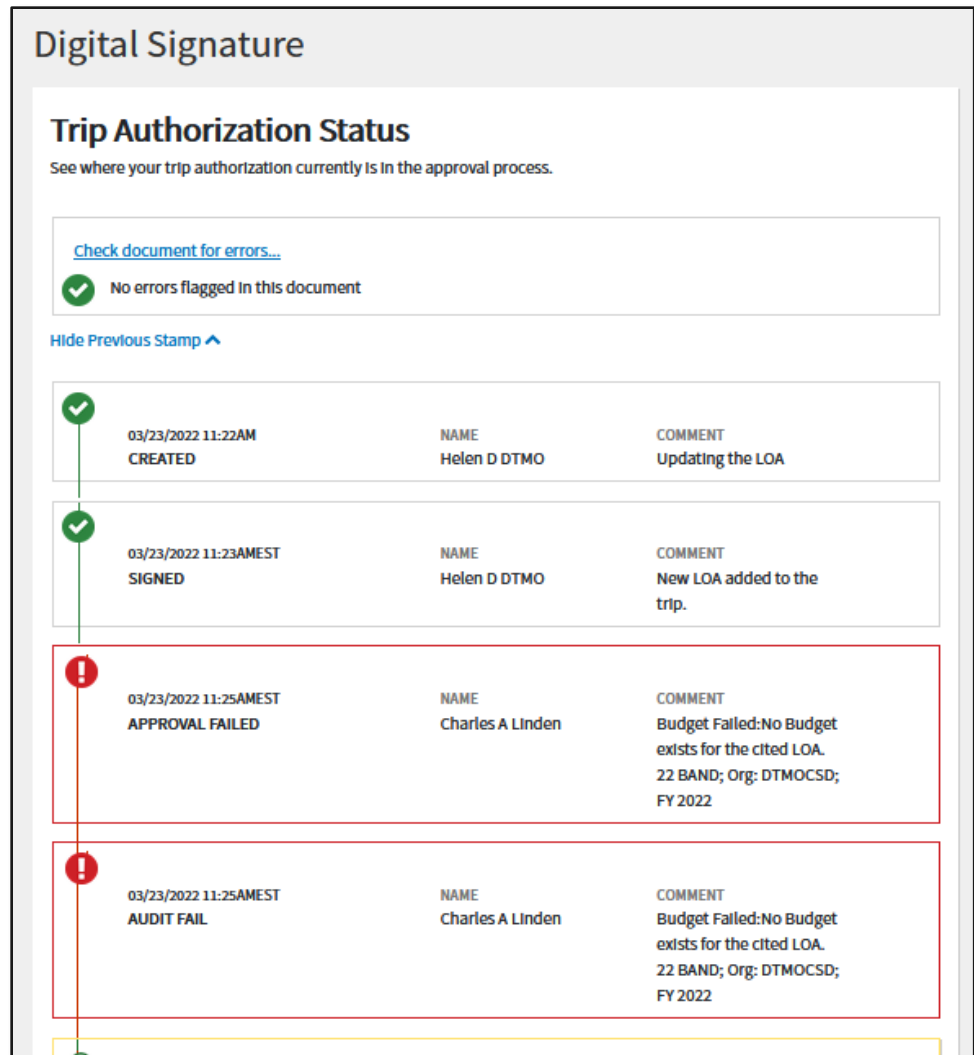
Digital Signature

Trip Authorization Status

See where your trip authorization currently is in the approval process.

Check document for errors...

No errors flagged in this document

Hide Previous Stamp

03/23/2022 11:22AM
CREATED
NAME
Helen D DTMO
COMMENT
Updating the LOA

03/23/2022 11:23AMEST
SIGNED
NAME
Helen D DTMO
COMMENT
New LOA added to the trip.

03/23/2022 11:25AMEST
APPROVAL FAILED
NAME
Charles A Linden
COMMENT
Budget Failed:No Budget exists for the cited LOA. 22 BAND; Org: DTMOCSD; FY 2022

03/23/2022 11:25AMEST
AUDIT FAIL
NAME
Charles A Linden
COMMENT
Budget Failed:No Budget exists for the cited LOA. 22 BAND; Org: DTMOCSD; FY 2022